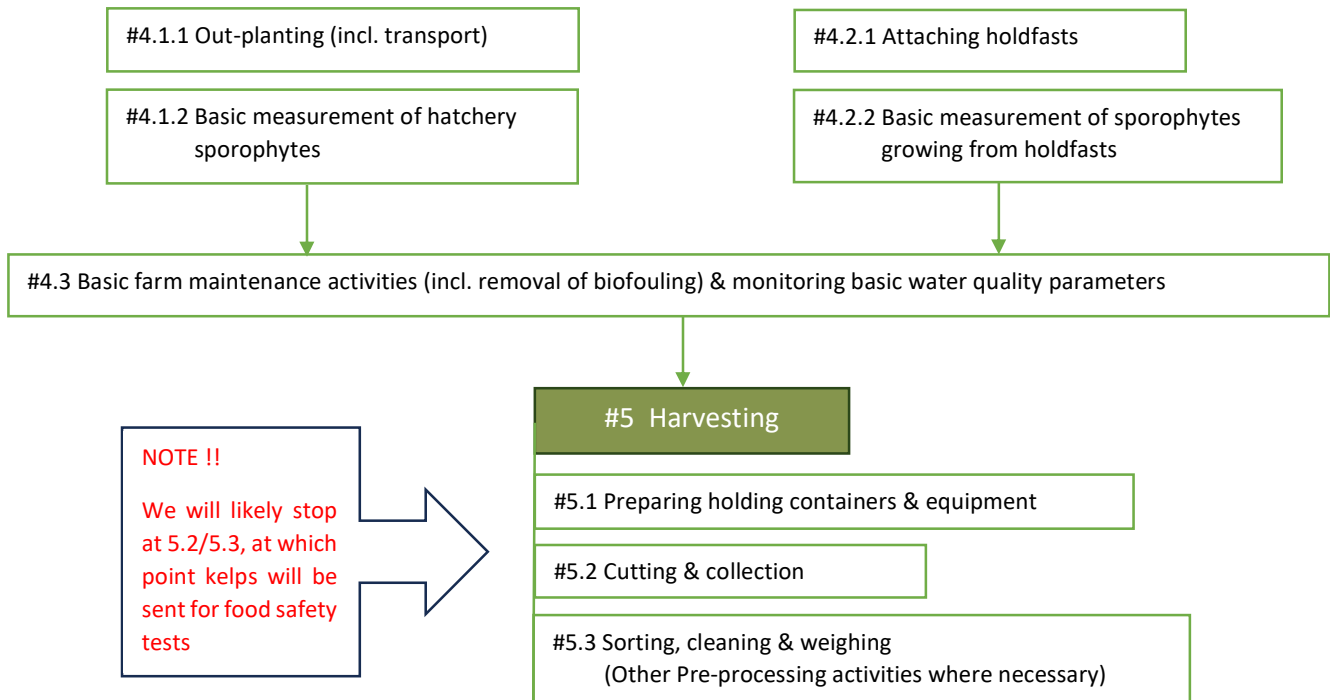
#4.1.1 Out-planting (incl. transport)

#4.1.2 Basic measurement of hatchery sporophytes

#4.2.1 Attaching holdfasts

#4.2.2 Basic measurement of sporophytes growing from holdfasts

#4.3 Basic farm maintenance activities (incl. removal of biofouling) & monitoring basic water quality parameters

#5 Harvesting

NOTE !!

We will likely stop at 5.2/5.3, at which point kelps will be sent for food safety tests

#5.1 Preparing holding containers & equipment

#5.2 Cutting & collection

#5.3 Sorting, cleaning & weighing (Other Pre-processing activities where necessary)